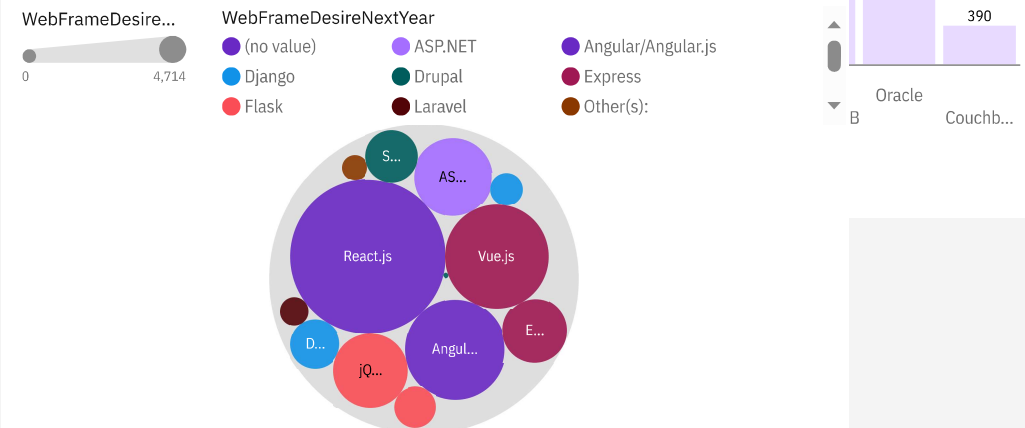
WebFrameDesire...

0 4,714

WebFrameDesireNextYear

(no value)
ASP.NET
Angular/Angular.js
Django
Drupal
Express
Flask
Laravel
Other(s):

S...
AS...
React.js
Vue.js
E...
D...
Angul...
jQ...

390

Oracle

B

Couchb...